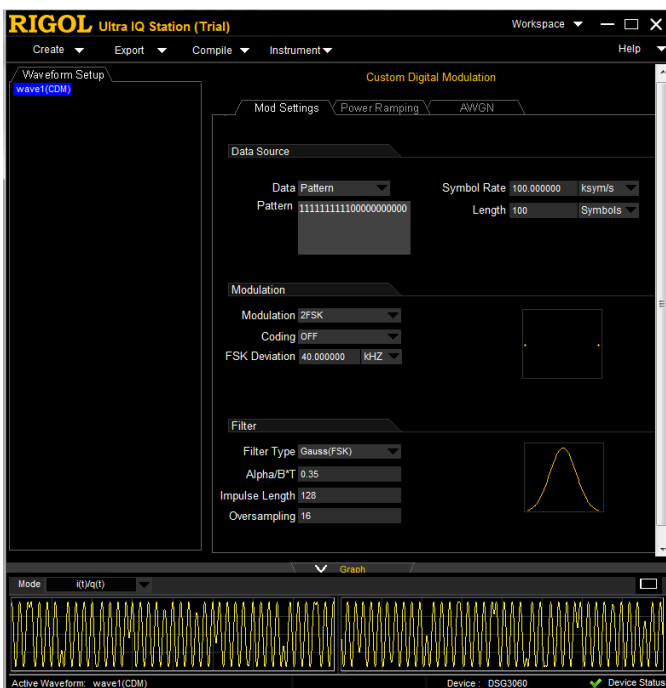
RIGOL Ultra IQ Station (Trial)

Workspace

Create Export Compile Instrument Help

Waveform Setup

wave1(CDM)

Custom Digital Modulation

Mod Settings Power Ramping AWGN

Data Source

Data Pattern

Pattern 11111111100000000000

Symbol Rate 100.000000 ksym/s

Length 100 Symbols

Modulation

Modulation 2FSK

Coding OFF

FSK Deviation 40.000000 kHZ

Filter

Filter Type Gauss(FSK)

Alpha/B*T 0.35

Impulse Length 128

Oversampling 16

Graph

Mode i(t)/q(t)

Active Waveform: wave1(CDM)

Device : DSG3060

Device Status